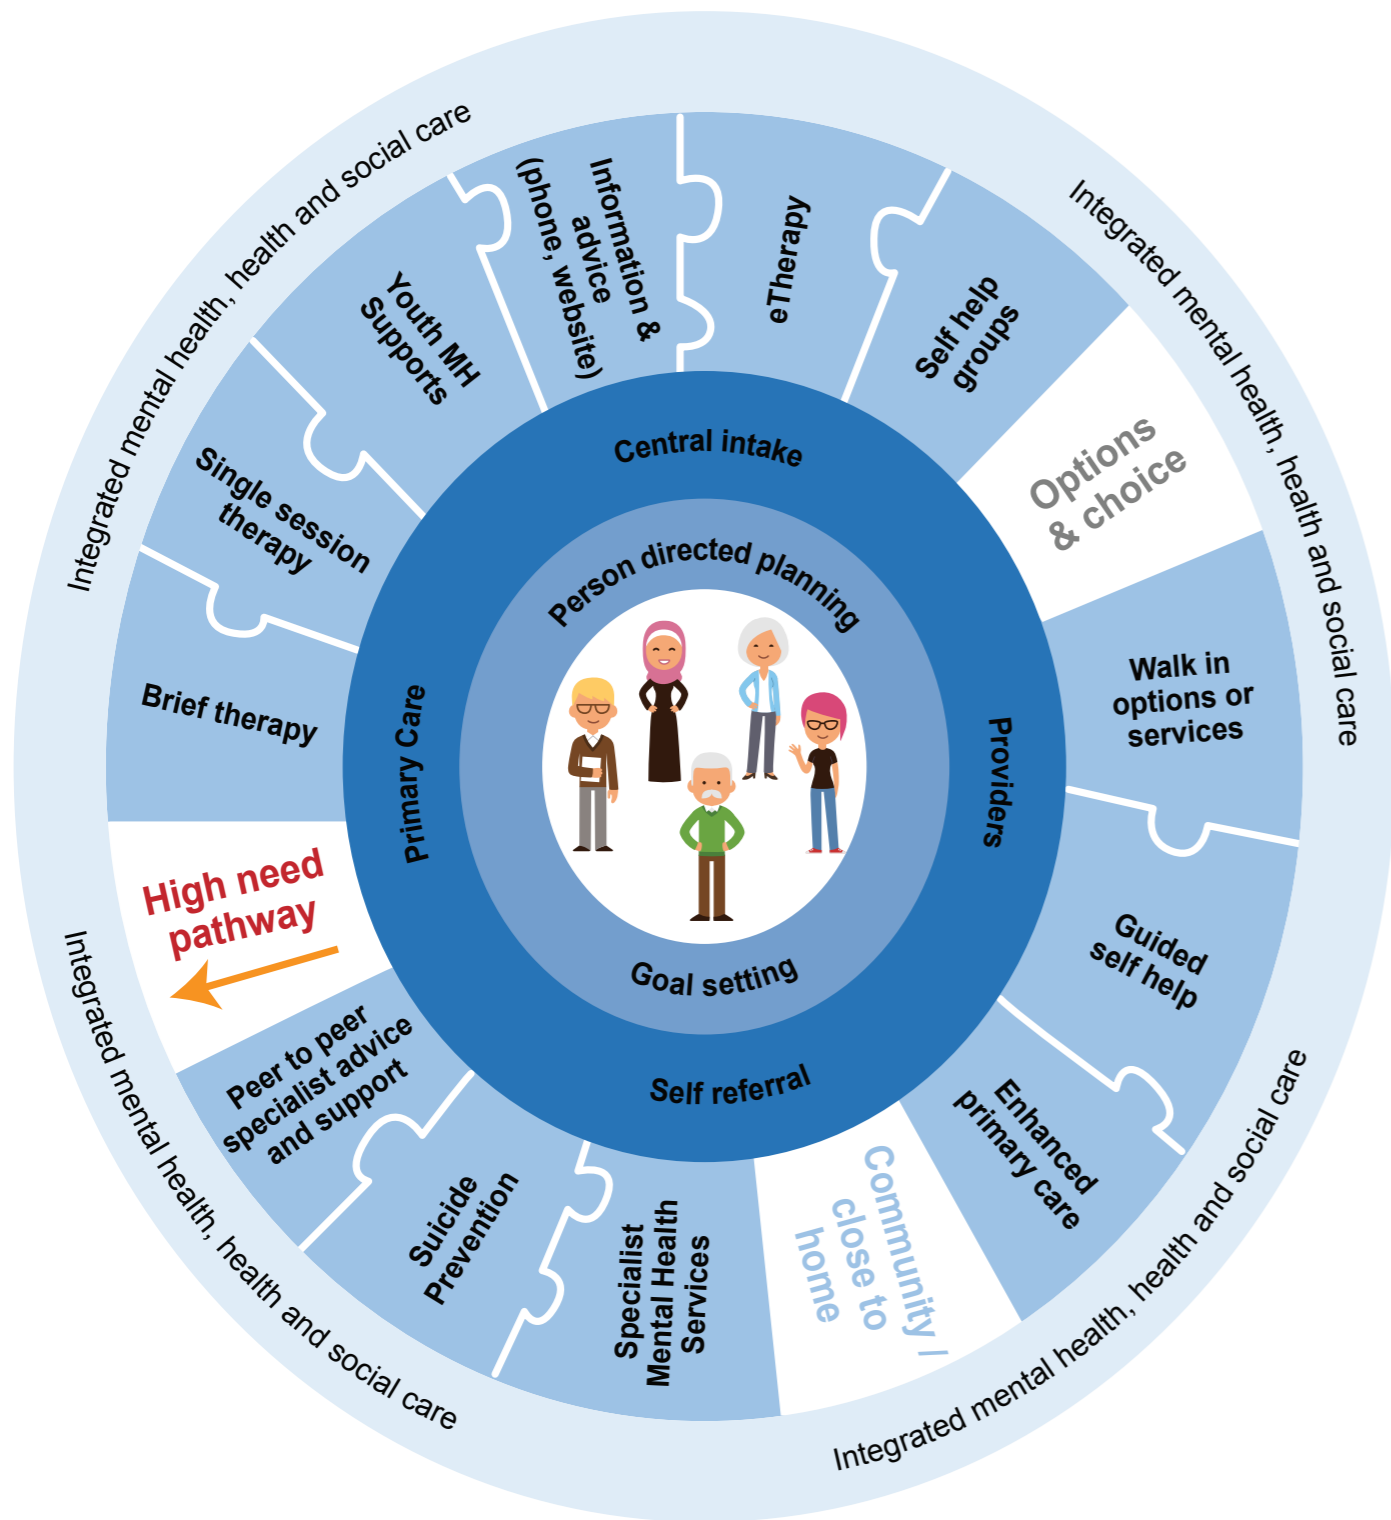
Integrated mental health, health and social care

Integrated mental health, health and social care

Integrated mental health, health and social care

Integrated mental health, health and social care

Information & advice (phone, website)

eTherapy

Self help groups

Options & choice

Walk in options or services

Guided self help

Enhanced primary care

Community / close to home

Specialist Mental Health Services

Suicide Prevention

Peer to peer specialist advice and support

High need pathway

Brief therapy

Single session therapy

Youth MH Supports

Central intake

Providers

Self referral

Primary Care

Person directed planning

Goal setting